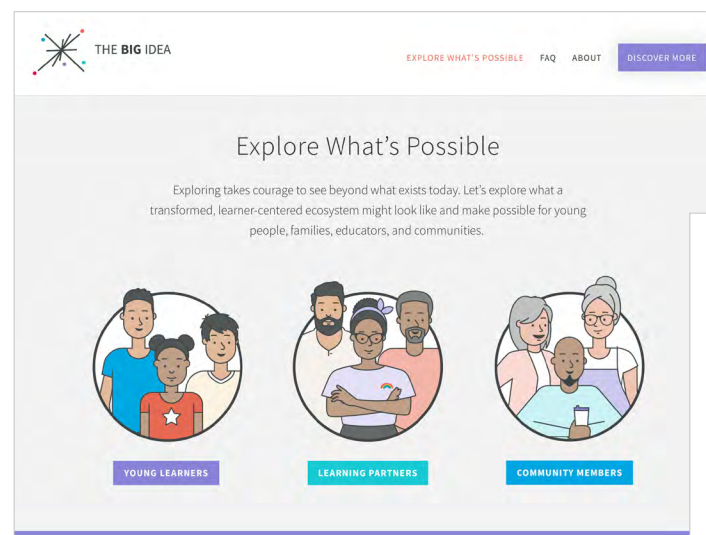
THE BIG IDEA

EXPLORE WHAT'S POSSIBLE FAQ ABOUT DISCOVER MORE

Explore What's Possible

Exploring takes courage to see beyond what exists today. Let's explore what a transformed, learner-centered ecosystem might look like and make possible for young people, families, educators, and communities.

YOUNG LEARNERS

LEARNING PARTNERS

COMMUNITY MEMBERS